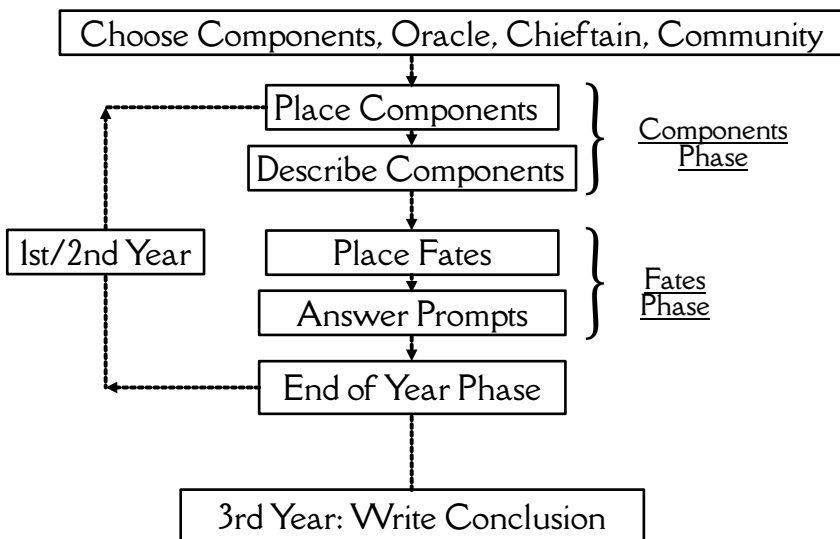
Choose Components, Oracle, Chieftain, Community

Place Components

Describe Components

Components Phase

1st/2nd Year

Place Fates

Answer Prompts

Fates Phase

End of Year Phase

3rd Year: Write Conclusion